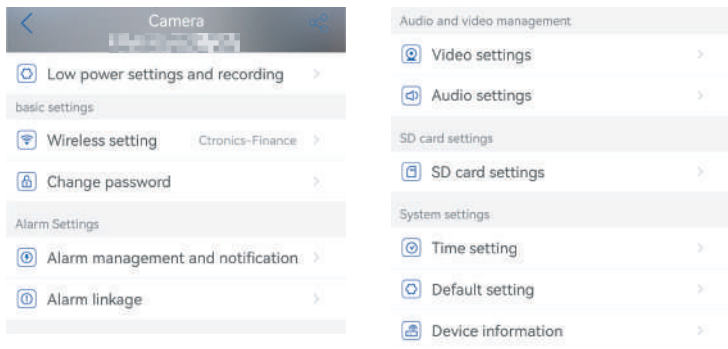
Camera

Low power settings and recording

basic settings

Wireless setting Ctronics-Finance

Change password

Alarm Settings

Alarm management and notification

Alarm linkage

Audio and video management

Video settings

Audio settings

SD card settings

SD card settings

System settings

Time setting

Default setting

Device information